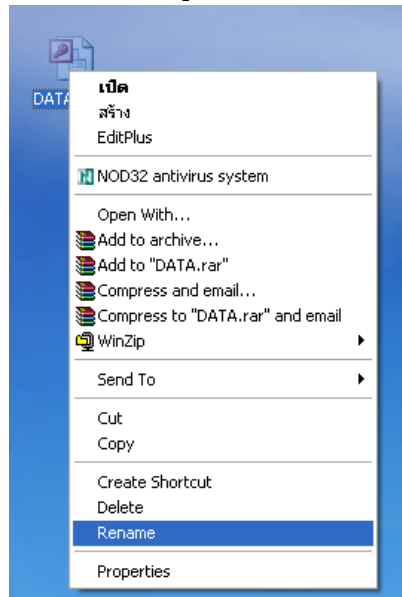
DATA

เปิด
สร้าง
EditPlus

NOD32 antivirus system

Open With...
Add to archive...
Add to "DATA.rar"
Compress and email...
Compress to "DATA.rar" and email
WinZip

Send To

Cut
Copy

Create Shortcut
Delete
Rename

Properties